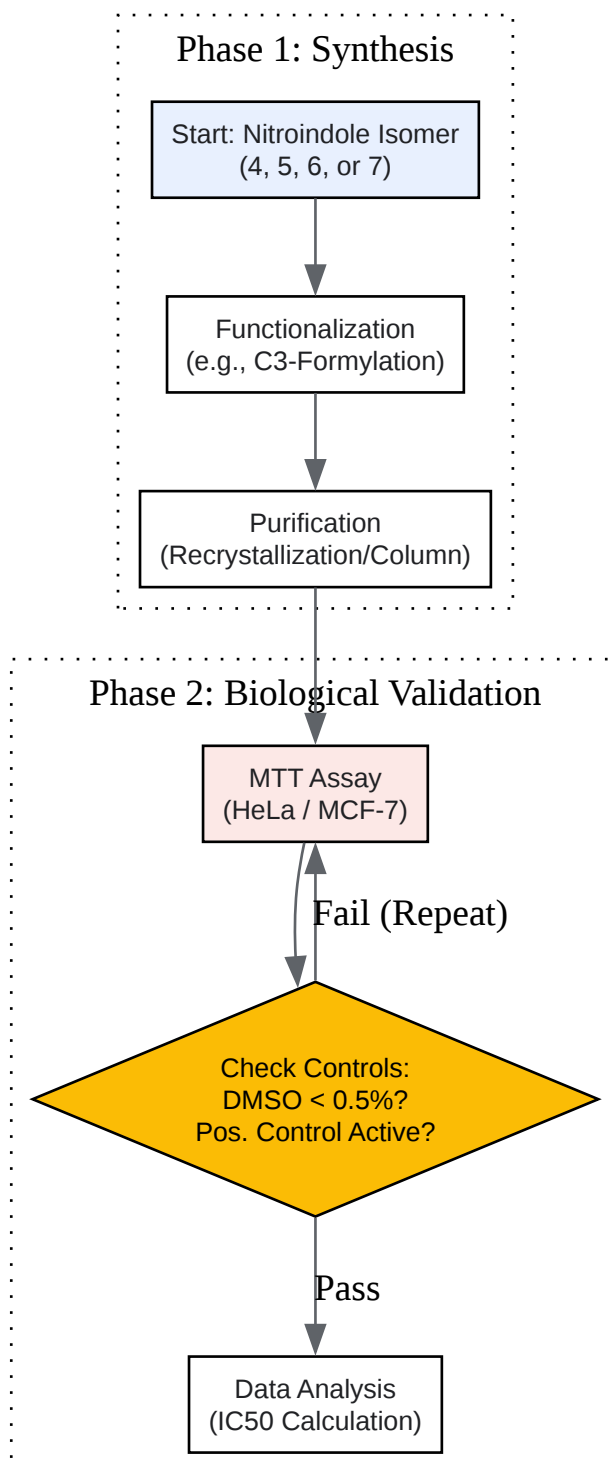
Phase 1: Synthesis

Start: Nitroindole Isomer (4, 5, 6, or 7)

Functionalization (e.g., C3-Formylation)

Purification (Recrystallization/Column)

Phase 2: Biological Validation

MTT Assay (HeLa / MCF-7)

Fail (Repeat)

Check Controls: DMSO < 0.5%? Pos. Control Active?

Pass

Data Analysis (IC50 Calculation)